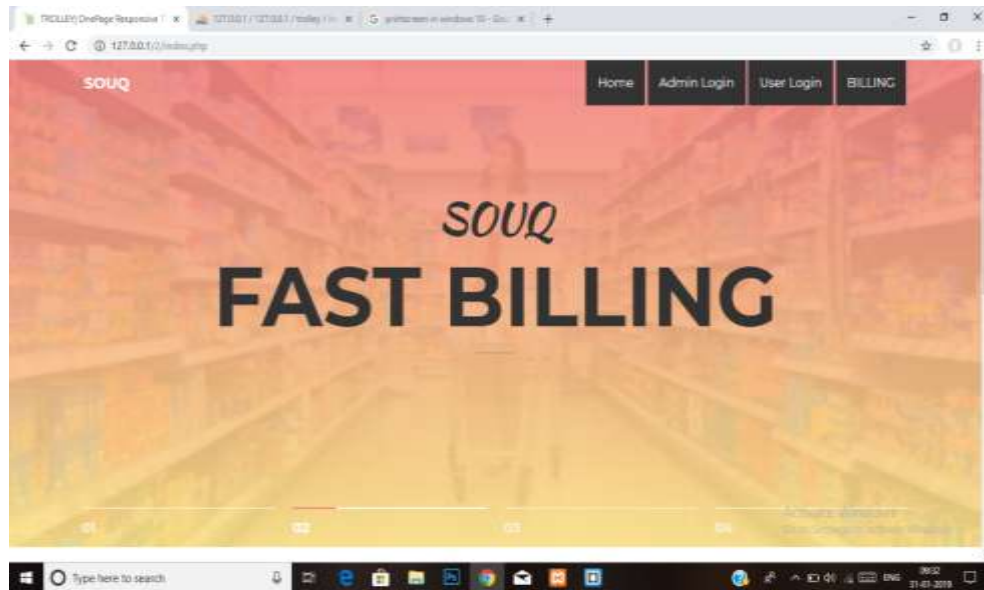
TROLLEY| OnePage Responsive T ×
127.0.0.1 / 127.0.0.1 / trolley ×
G printscreen in windows 10 - Goo ×
+

127.0.0.1/2/index.php

SOUQ

Home
Admin Login
User Login
BILLING

SOUQ
FAST BILLING

01
02
03
04

Activate Windows
Go to Settings to activate Windows.

Type here to search

ENG
09:32
31-01-2019